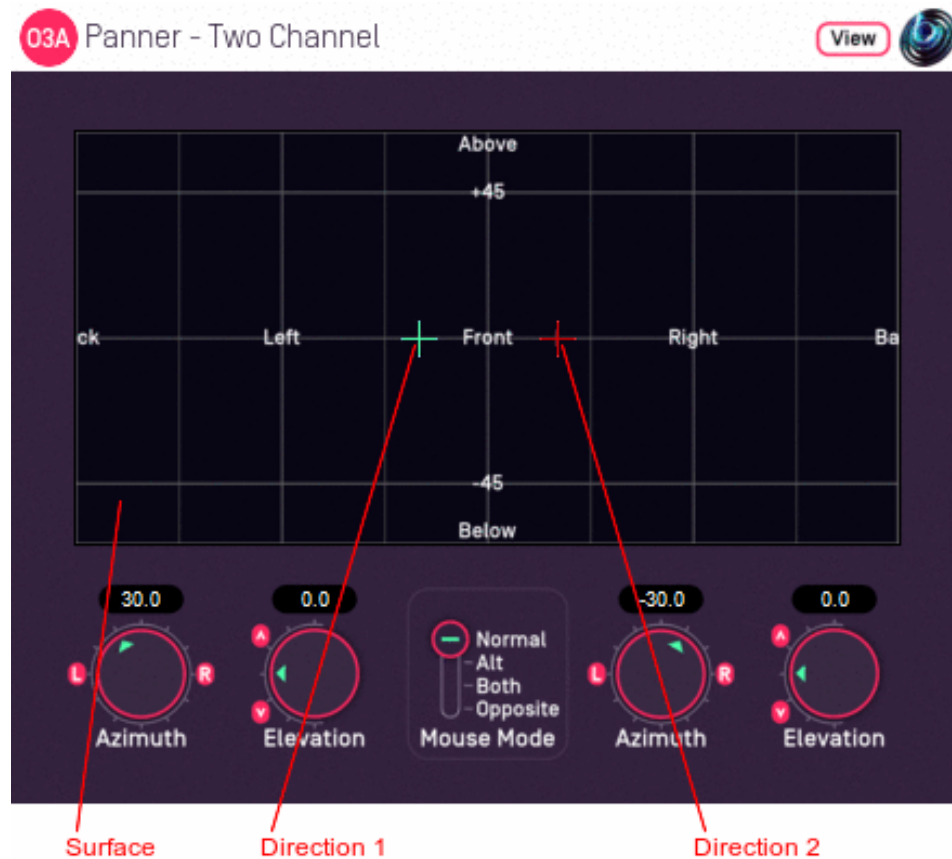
O3A Panner - Two Channel

View

Above

+45

ck

Left

Front

Right

Ba

-45

Below

30.0

L

R

Azimuth

0.0

A

V

Elevation

Normal

Alt

Both

Opposite

Mouse Mode

-30.0

L

R

Azimuth

0.0

A

V

Elevation

Surface

Direction 1

Direction 2